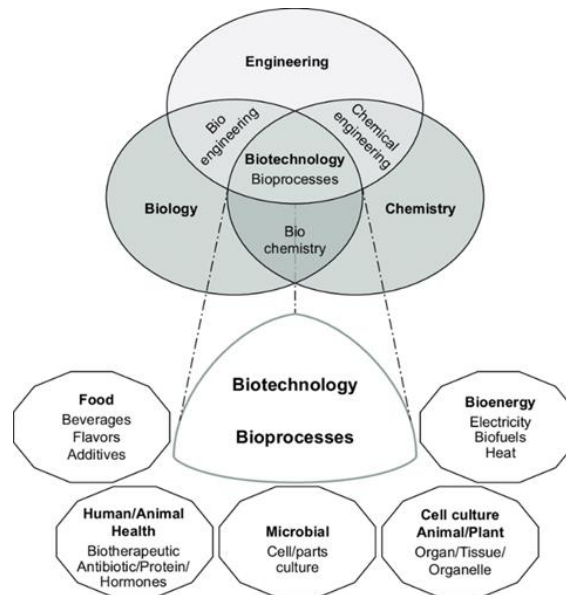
Engineering

Bio engineering

Chemical engineering

Biotechnology
Bioprocesses

Biology

Chemistry

Bio chemistry

Biotechnology

Bioprocesses

Food
Beverages
Flavors
Additives

Bioenergy
Electricity
Biofuels
Heat

Human/Animal Health
Biotherapeutic
Antibiotic/Protein/
Hormones

Microbial
Cell/parts
culture

Cell culture
Animal/Plant
Organ/Tissue/
Organelle